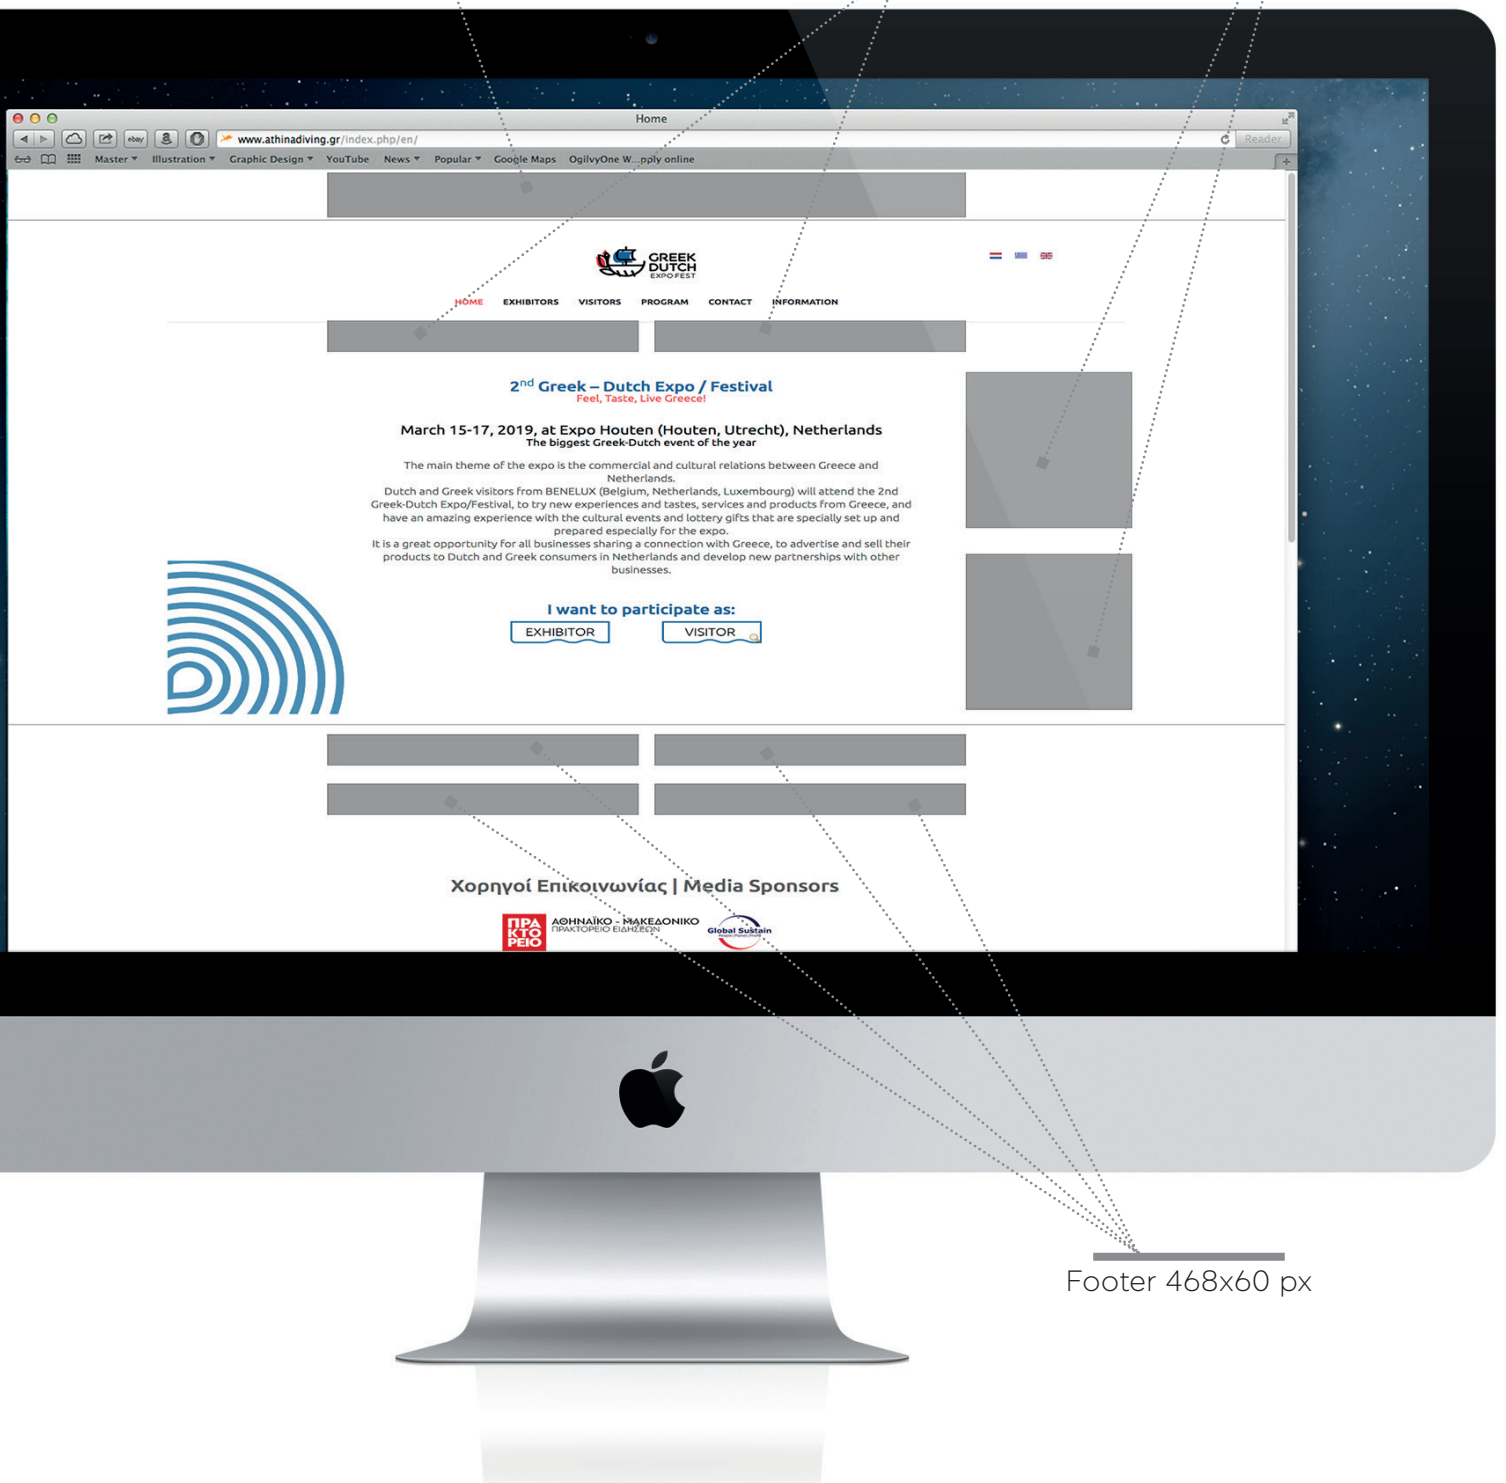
Home

www.athinadiving.gr/index.php/en/

Reader

Master ▾ Illustration ▾ Graphic Design ▾ YouTube News ▾ Popular ▾ Google Maps OgilvyOne W...pply online

GREEK DUTCH EXPO FEST

HOME EXHIBITORS VISITORS PROGRAM CONTACT INFORMATION

$2^{nd}$ Greek – Dutch Expo / Festival
Feel, Taste, Live Greece!

March 15-17, 2019, at Expo Houten (Houten, Utrecht), Netherlands
The biggest Greek-Dutch event of the year

The main theme of the expo is the commercial and cultural relations between Greece and Netherlands.
Dutch and Greek visitors from BENELUX (Belgium, Netherlands, Luxembourg) will attend the 2nd Greek-Dutch Expo/Festival, to try new experiences and tastes, services and products from Greece, and have an amazing experience with the cultural events and lottery gifts that are specially set up and prepared especially for the expo.
It is a great opportunity for all businesses sharing a connection with Greece, to advertise and sell their products to Dutch and Greek consumers in Netherlands and develop new partnerships with other businesses.

I want to participate as:

EXHIBITOR VISITOR

Χορηγοί Επικοινωνίας | Media Sponsors

ΠΡΑ ΚΤΟ ΡΕΙΟ ΑΘΗΝΑΪΚΟ - ΜΑΚΕΔΟΝΙΚΟ ΠΡΑΚΤΟΡΕΙΟ ΕΙΔΗΣΕΩΝ Global Sustain

Footer 468x60 px